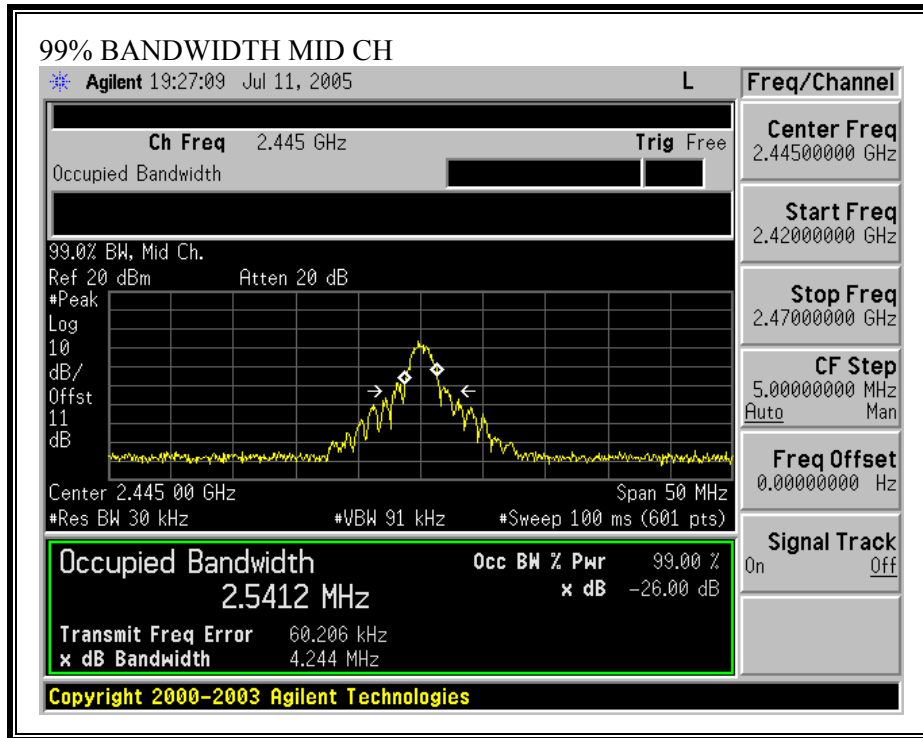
99% BANDWIDTH MID CH

Agilent 19:27:09 Jul 11, 2005 L

Freq/Channel

Ch Freq 2.445 GHz Trig Free

Occupied Bandwidth

99.0% BW, Mid Ch.

Ref 20 dBm Atten 20 dB

#Peak
Log
10
dB/
Offst
11
dB

Center 2.445 00 GHz Span 50 MHz

#Res BW 30 kHz #VBW 91 kHz #Sweep 100 ms (601 pts)

Occupied Bandwidth
2.5412 MHz

Occ BW % Pwr 99.00 %
x dB -26.00 dB

Transmit Freq Error 60.206 kHz
x dB Bandwidth 4.244 MHz

Center Freq
2.44500000 GHz

Start Freq
2.42000000 GHz

Stop Freq
2.47000000 GHz

CF Step
5.00000000 MHz
Auto Man

Freq Offset
0.00000000 Hz

Signal Track
On Off

Copyright 2000-2003 Agilent Technologies